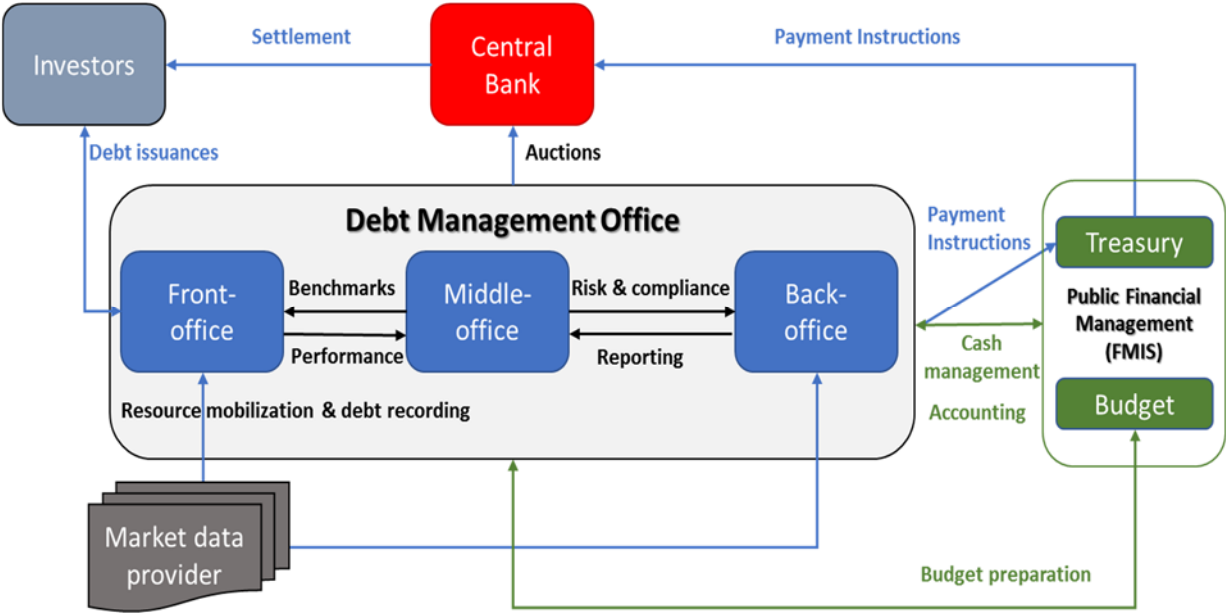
Investors

Settlement

Central Bank

Payment Instructions

Debt issuances

Auctions

Debt Management Office

Payment Instructions

Treasury

Front-office

Benchmarks

Performance

Middle-office

Risk & compliance

Reporting

Back-office

Public Financial Management (FMIS)

Cash management

Accounting

Budget

Resource mobilization & debt recording

Market data provider

Budget preparation